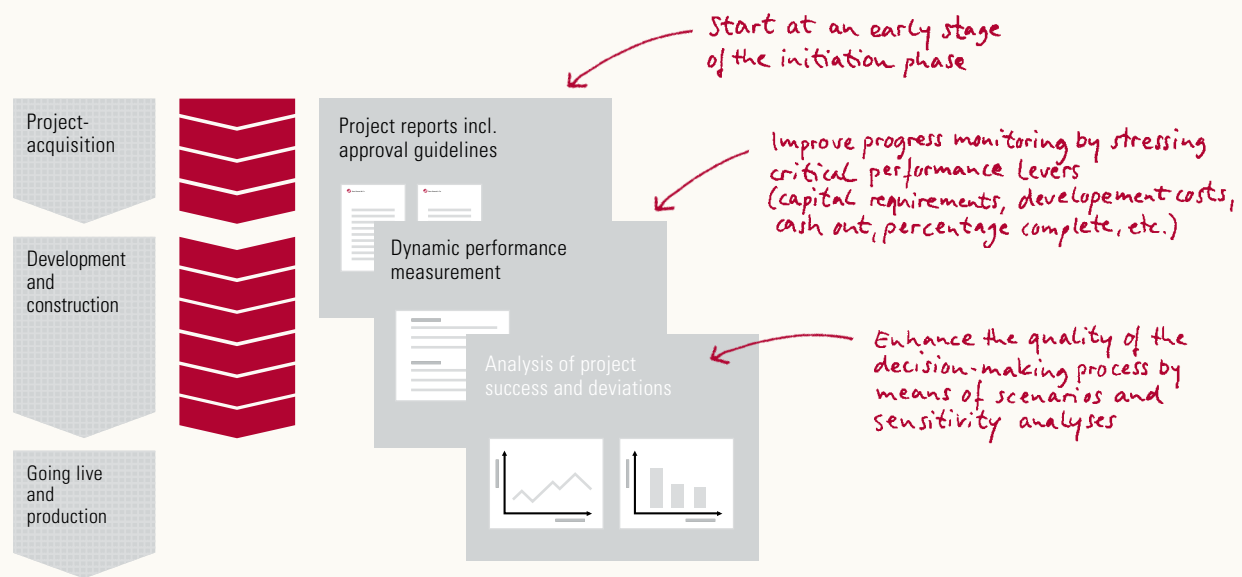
Start at an early stage of the initiation phase

Project-acquisition

Development and construction

Going live and production

Project reports incl. approval guidelines

Improve progress monitoring by stressing critical performance levers (capital requirements, developement costs, cash out, percentage complete, etc.)

Dynamic performance measurement

Enhance the quality of the decision-making process by means of scenarios and sensitivity analyses

Analysis of project success and deviations